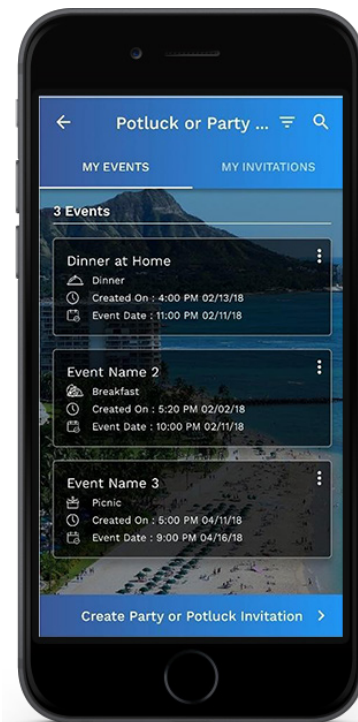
Potluck or Party ...

MY EVENTS

MY INVITATIONS

3 Events

Dinner at Home
Dinner
Created On : 4:00 PM 02/13/18
Event Date : 11:00 PM 02/11/18

Event Name 2
Breakfast
Created On : 5:20 PM 02/02/18
Event Date : 10:00 PM 02/11/18

Event Name 3
Picnic
Created On : 5:00 PM 04/11/18
Event Date : 9:00 PM 04/16/18

Create Party or Potluck Invitation >